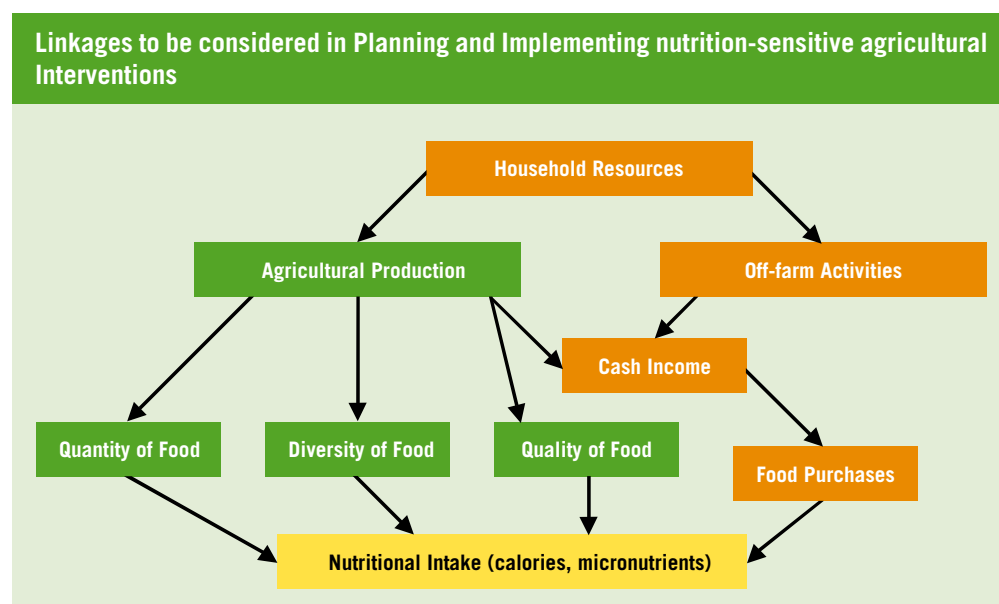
Linkages to be considered in Planning and Implementing nutrition-sensitive agricultural Interventions

Household Resources

Agricultural Production

Off-farm Activities

Cash Income

Quantity of Food

Diversity of Food

Quality of Food

Food Purchases

Nutritional Intake (calories, micronutrients)